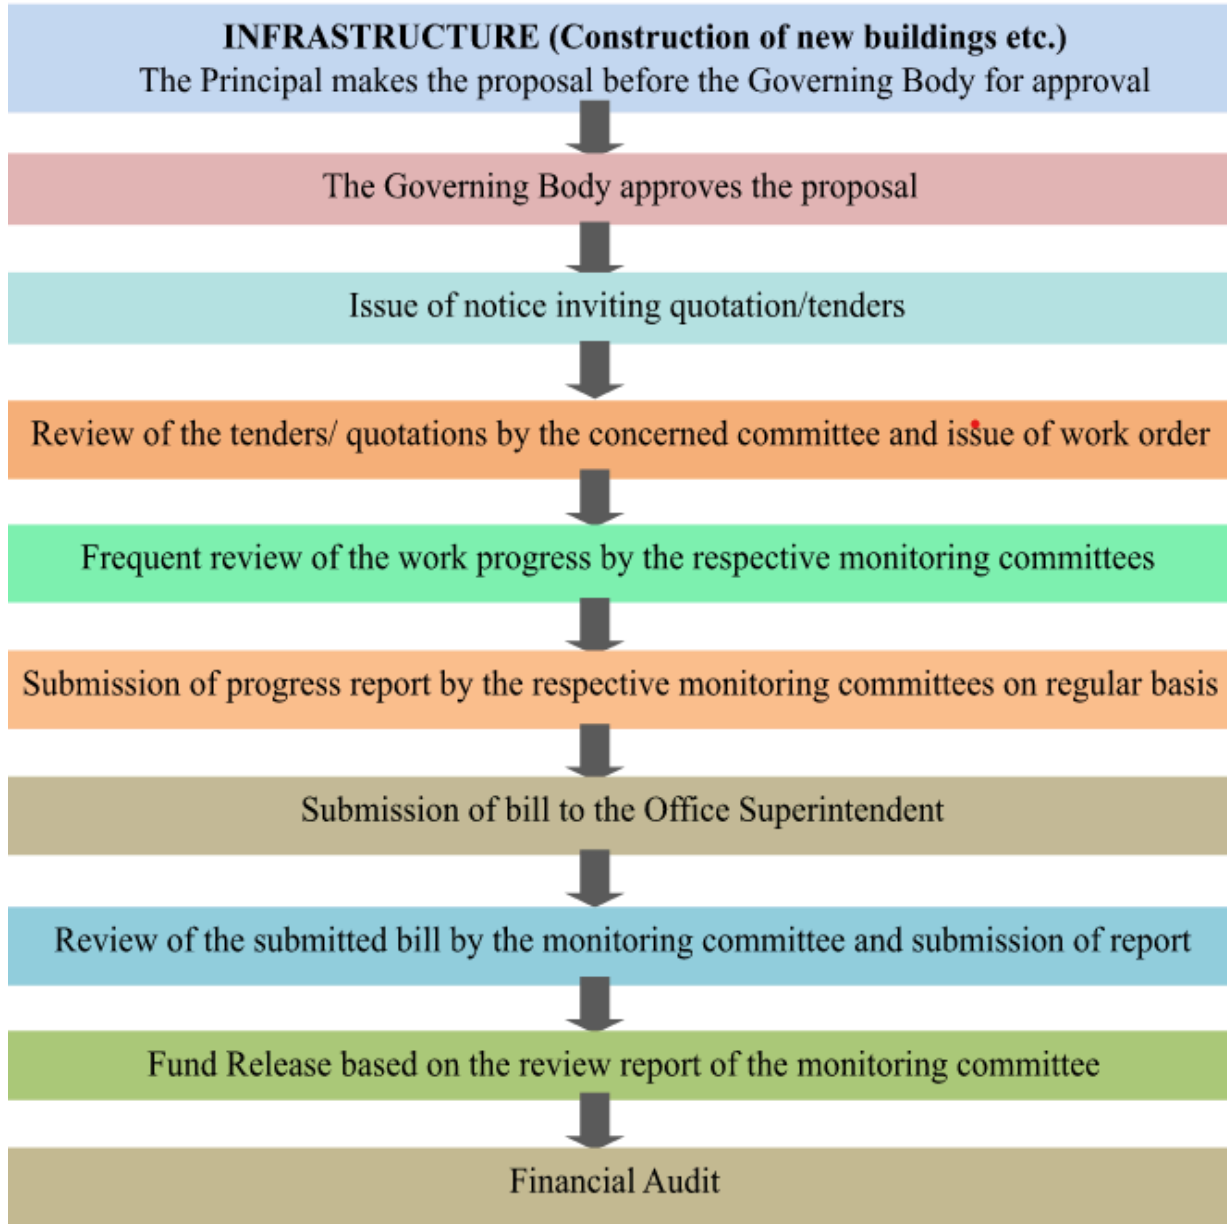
INFRASTRUCTURE (Construction of new buildings etc.)
The Principal makes the proposal before the Governing Body for approval

The Governing Body approves the proposal

Issue of notice inviting quotation/tenders

Review of the tenders/ quotations by the concerned committee and issue of work order

Frequent review of the work progress by the respective monitoring committees

Submission of progress report by the respective monitoring committees on regular basis

Submission of bill to the Office Superintendent

Review of the submitted bill by the monitoring committee and submission of report

Fund Release based on the review report of the monitoring committee

Financial Audit